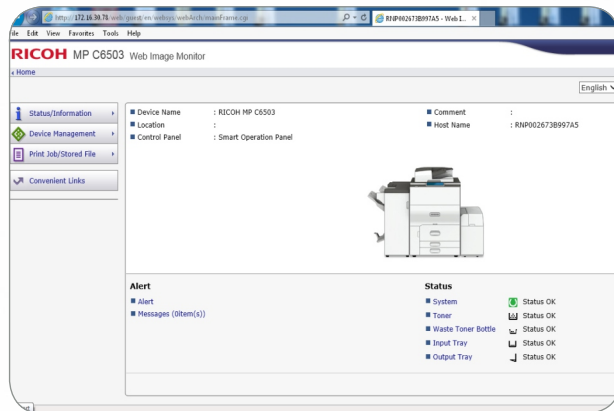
http://172.16.30.78/web/guest/en/websys/webArch/mainFrame.cgi
RNP002673B997A5 - Web I...
ile Edit View Favorites Tools Help

RICOH MP C6503 Web Image Monitor

Home

English

Status/Information
Device Management
Print Job/Stored File
Convenient Links

Device Name : RICOH MP C6503
Location :
Control Panel : Smart Operation Panel

Comment :
Host Name : RNP002673B997A5

Alert
Alert
Messages (0item(s))

Status
System Status OK
Toner Status OK
Waste Toner Bottle Status OK
Input Tray Status OK
Output Tray Status OK